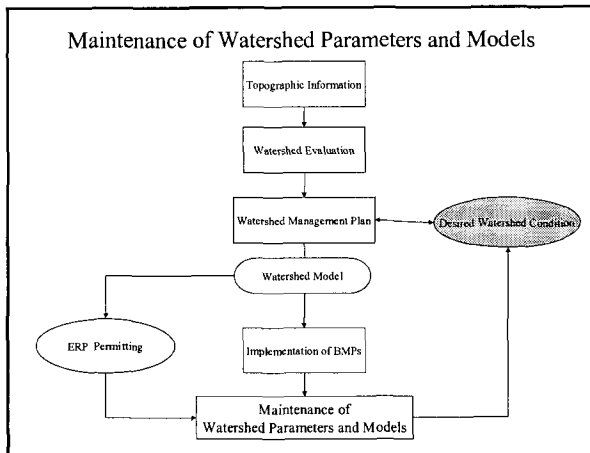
Maintenance of Watershed Parameters and Models

Topographic Information

Watershed Evaluation

Watershed Management Plan

Desired Watershed Condition

Watershed Model

ERP Permitting

Implementation of BMPs

Maintenance of Watershed Parameters and Models